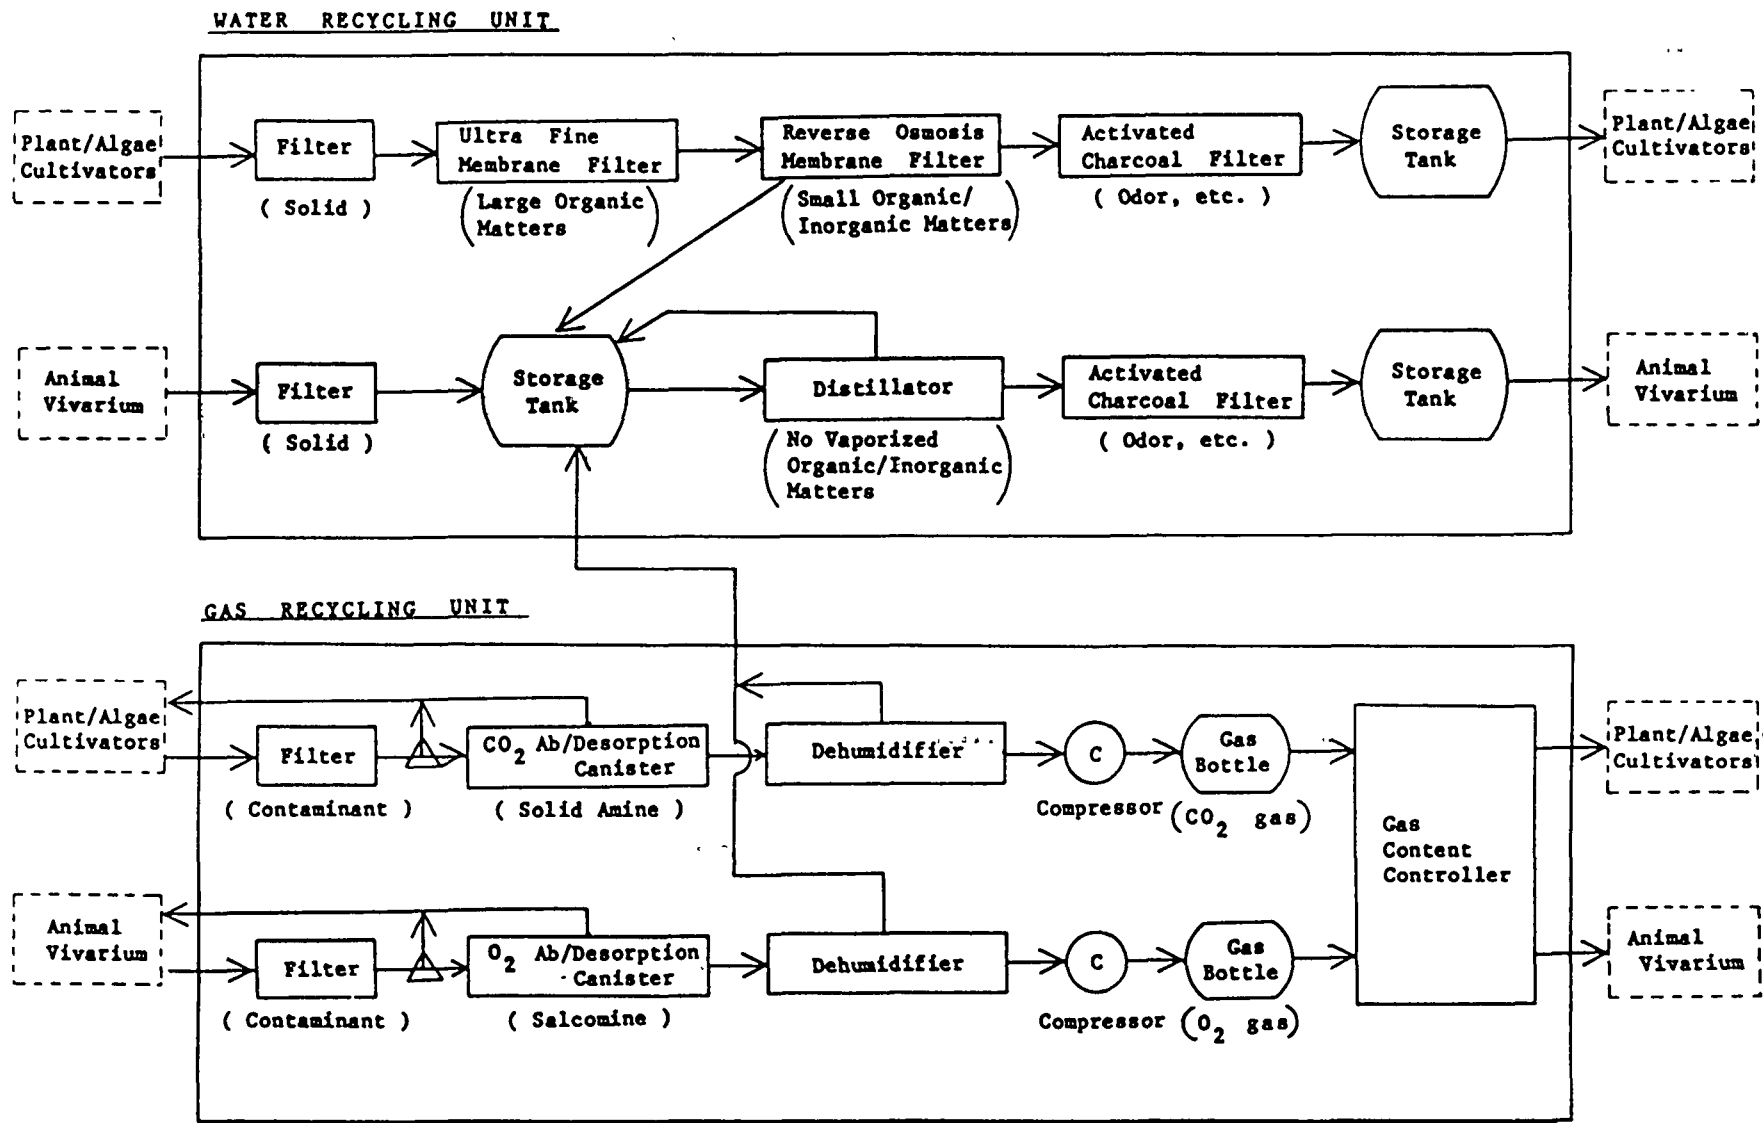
WATER RECYCLING UNIT

Plant/Algae Cultivators

Filter

( Solid )

Ultra Fine Membrane Filter

(Large Organic Matters)

Reverse Osmosis Membrane Filter

(Small Organic/ Inorganic Matters)

Activated Charcoal Filter

( Odor, etc. )

Storage Tank

Plant/Algae Cultivators

Animal Vivarium

Filter

( Solid )

Storage Tank

Distillator

(No Vaporized Organic/Inorganic Matters)

Activated Charcoal Filter

( Odor, etc. )

Storage Tank

Animal Vivarium

GAS RECYCLING UNIT

Plant/Algae Cultivators

Filter

( Contaminant )

$CO_2$ Ab/Desorption Canister

( Solid Amine )

Dehumidifier

C

Compressor

Gas Bottle

($CO_2$ gas)

Gas Content Controller

Plant/Algae Cultivators

Animal Vivarium

Filter

( Contaminant )

$O_2$ Ab/Desorption Canister

( Salcomine )

Dehumidifier

C

Compressor

Gas Bottle

($O_2$ gas)

Animal Vivarium